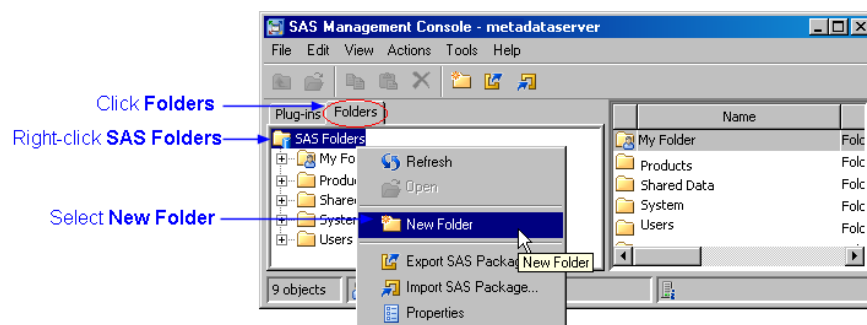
SAS Management Console - metadataserver

File Edit View Actions Tools Help

Click **Folders**

Right-click **SAS Folders**

Select **New Folder**

Plug-ins Folders

SAS Folders

My Fo

Produ

Share

Syste

Users

Refresh

Open

New Folder

Export SAS Package

Import SAS Package...

Properties

New Folder

9 objects

Name

My Folder

Products

Shared Data

System

Users

Folc

Folc

Folc

Folc

Folc